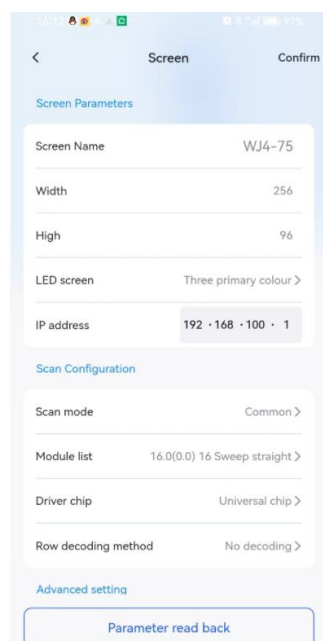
16:14

97%

<

Screen

Confirm

Screen Parameters

Screen Name WJ4-75

Width 256

High 96

LED screen Three primary colour >

IP address 192 · 168 · 100 · 1

Scan Configuration

Scan mode Common >

Module list 16.0(0.0) 16 Sweep straight >

Driver chip Universal chip >

Row decoding method No decoding >

Advanced setting

Parameter read back